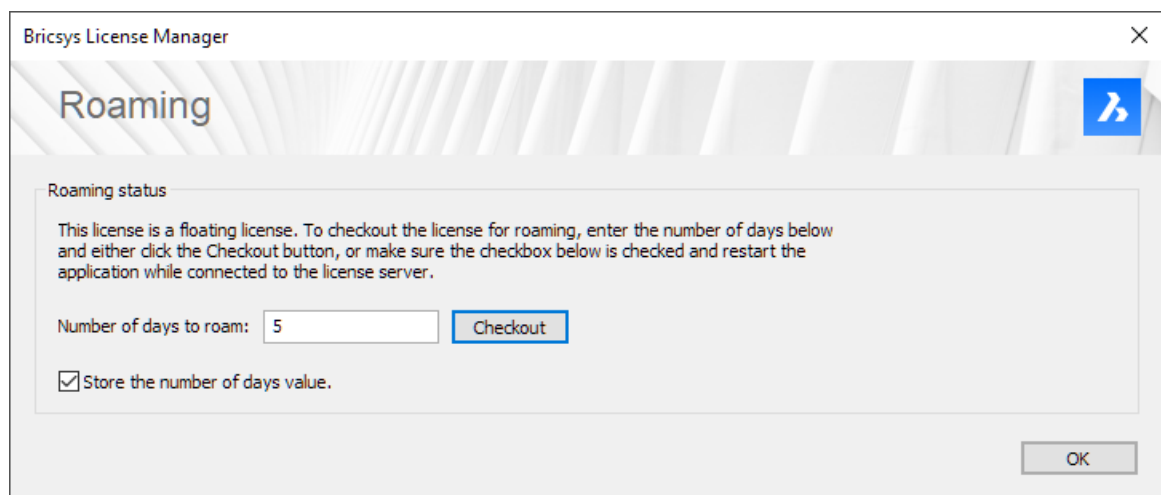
Bricsys License Manager

Roaming

Roaming status

This license is a floating license. To checkout the license for roaming, enter the number of days below and either click the Checkout button, or make sure the checkbox below is checked and restart the application while connected to the license server.

Number of days to roam: 5 Checkout

Store the number of days value.

OK